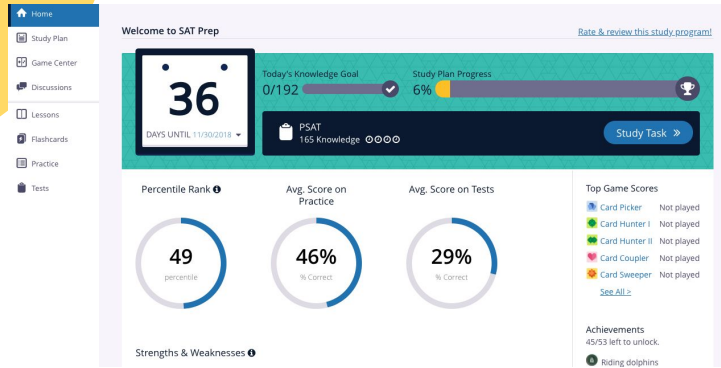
Home
Study Plan
Game Center
Discussions
Lessons
Flashcards
Practice
Tests

Welcome to SAT Prep

Rate & review this study program!

36
DAYS UNTIL 11/30/2018

Today's Knowledge Goal
0/192

Study Plan Progress
6%

PSAT
165 Knowledge

Study Task »

Percentile Rank
49
percentile

Avg. Score on Practice
46%
% Correct

Avg. Score on Tests
29%
% Correct

Top Game Scores
Card Picker Not played
Card Hunter I Not played
Card Hunter II Not played
Card Coupler Not played
Card Sweeper Not played
See All >

Achievements
45/53 left to unlock.
Riding dolphins

Strengths & Weaknesses